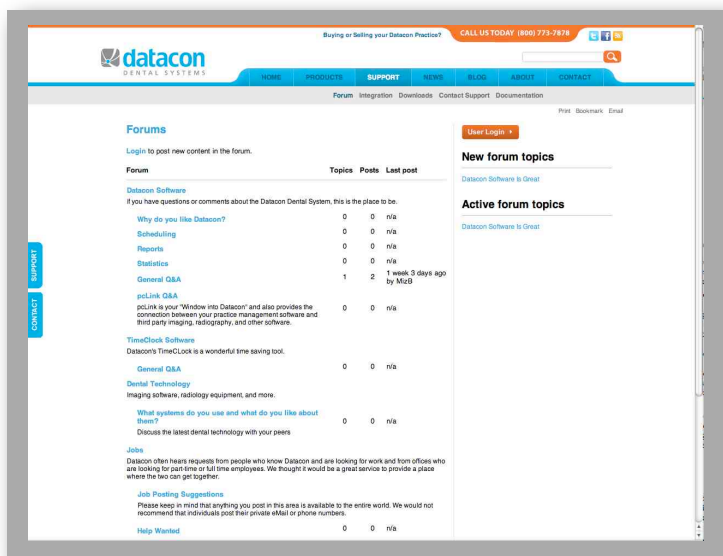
Buying or Selling your Datacon Practice?

CALL US TODAY (800) 773-7878

datacon
DENTAL SYSTEMS

HOME PRODUCTS SUPPORT NEWS BLOG ABOUT CONTACT

Forum Integration Downloads Contact Support Documentation

Print Bookmark Email

Forums

Login to post new content in the forum.

| Forum | Topics | Posts | Last post |
|---|---|---|---|
| **Datacon Software** | | | |
| If you have questions or comments about the Datacon Dental System, this is the place to be. | | | |
| Why do you like Datacon? | 0 | 0 | n/a |
| Scheduling | 0 | 0 | n/a |
| Reports | 0 | 0 | n/a |
| Statistics | 0 | 0 | n/a |
| General Q&A | 1 | 2 | 1 week 3 days ago by MizB |
| pcLink Q&A<br>pcLink is your "Window into Datacon" and also provides the connection between your practice management software and third party imaging, radiography, and other software. | 0 | 0 | n/a |
| **TimeClock Software** | | | |
| Datacon's TimeCLock is a wonderful time saving tool. | | | |
| General Q&A | 0 | 0 | n/a |
| **Dental Technology** | | | |
| Imaging software, radiology equipment, and more. | | | |
| What systems do you use and what do you like about them?<br>Discuss the latest dental technology with your peers | 0 | 0 | n/a |
| **Jobs** | | | |
| Datacon often hears requests from people who know Datacon and are looking for work and from offices who are looking for part-time or full time employees. We thought it would be a great service to provide a place where the two can get together. | | | |
| Job Posting Suggestions<br>Please keep in mind that anything you post in this area is available to the entire world. We would not recommend that individuals post their private eMail or phone numbers. | | | |
| Help Wanted | 0 | 0 | n/a |

User Login ›

New forum topics

Datacon Software is Great

Active forum topics

Datacon Software is Great

SUPPORT

CONTACT